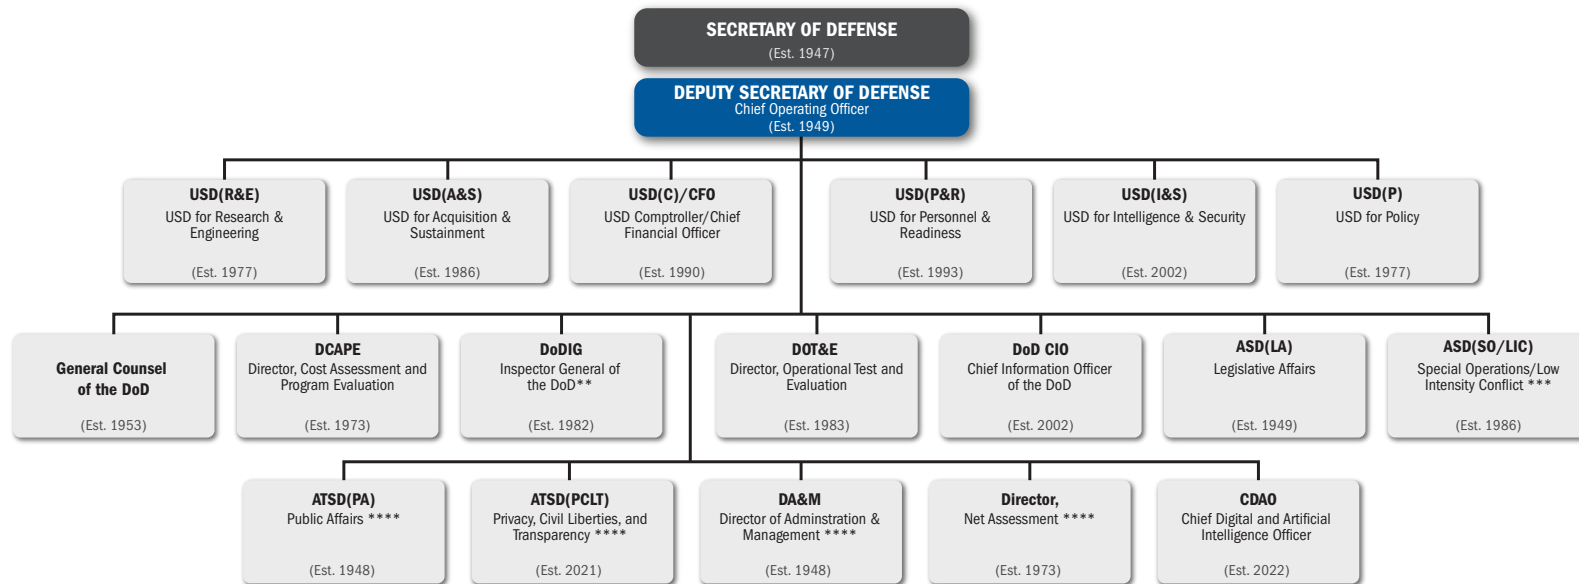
SECRETARY OF DEFENSE
(Est. 1947)

DEPUTY SECRETARY OF DEFENSE
Chief Operating Officer
(Est. 1949)

USD(R&E)
USD for Research & Engineering
(Est. 1977)

USD(A&S)
USD for Acquisition & Sustainment
(Est. 1986)

USD(C)/CFO
USD Comptroller/Chief Financial Officer
(Est. 1990)

USD(P&R)
USD for Personnel & Readiness
(Est. 1993)

USD(I&S)
USD for Intelligence & Security
(Est. 2002)

USD(P)
USD for Policy
(Est. 1977)

General Counsel of the DoD
(Est. 1953)

DCAPE
Director, Cost Assessment and Program Evaluation
(Est. 1973)

DoDIG
Inspector General of the DoD**
(Est. 1982)

DOT&E
Director, Operational Test and Evaluation
(Est. 1983)

DoD CIO
Chief Information Officer of the DoD
(Est. 2002)

ASD(LA)
Legislative Affairs
(Est. 1949)

ASD(SO/LIC)
Special Operations/Low Intensity Conflict ***
(Est. 1986)

ATSD(PA)
Public Affairs ****
(Est. 1948)

ATSD(PCLT)
Privacy, Civil Liberties, and Transparency ****
(Est. 2021)

DA&M
Director of Adminstration & Management ****
(Est. 1948)

Director,
Net Assessment ****
(Est. 1973)

CDAO
Chief Digital and Artificial Intelligence Officer
(Est. 2022)